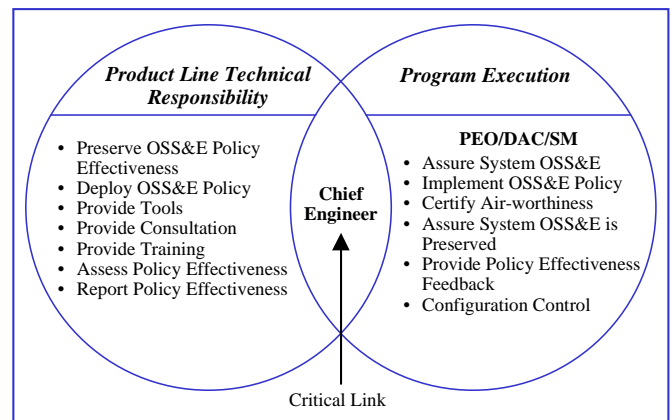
*Product Line Technical Responsibility*

- Preserve OSS&E Policy Effectiveness
- Deploy OSS&E Policy
- Provide Tools
- Provide Consultation
- Provide Training
- Assess Policy Effectiveness
- Report Policy Effectiveness

**Chief Engineer**

*Program Execution*

**PEO/DAC/SM**

- Assure System OSS&E
- Implement OSS&E Policy
- Certify Air-worthiness
- Assure System OSS&E is Preserved
- Provide Policy Effectiveness Feedback
- Configuration Control

Critical Link